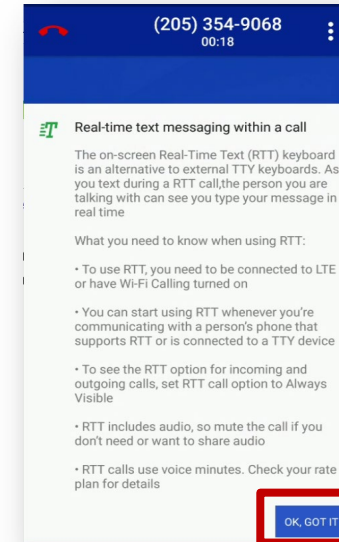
(205) 354-9068
00:18

Real-time text messaging within a call

The on-screen Real-Time Text (RTT) keyboard is an alternative to external TTY keyboards. As you text during a RTT call,the person you are talking with can see you type your message in real time

What you need to know when using RTT:

• To use RTT, you need to be connected to LTE or have Wi-Fi Calling turned on

• You can start using RTT whenever you're communicating with a person's phone that supports RTT or is connected to a TTY device

• To see the RTT option for incoming and outgoing calls, set RTT call option to Always Visible

• RTT includes audio, so mute the call if you don't need or want to share audio

• RTT calls use voice minutes. Check your rate plan for details

OK, GOT IT